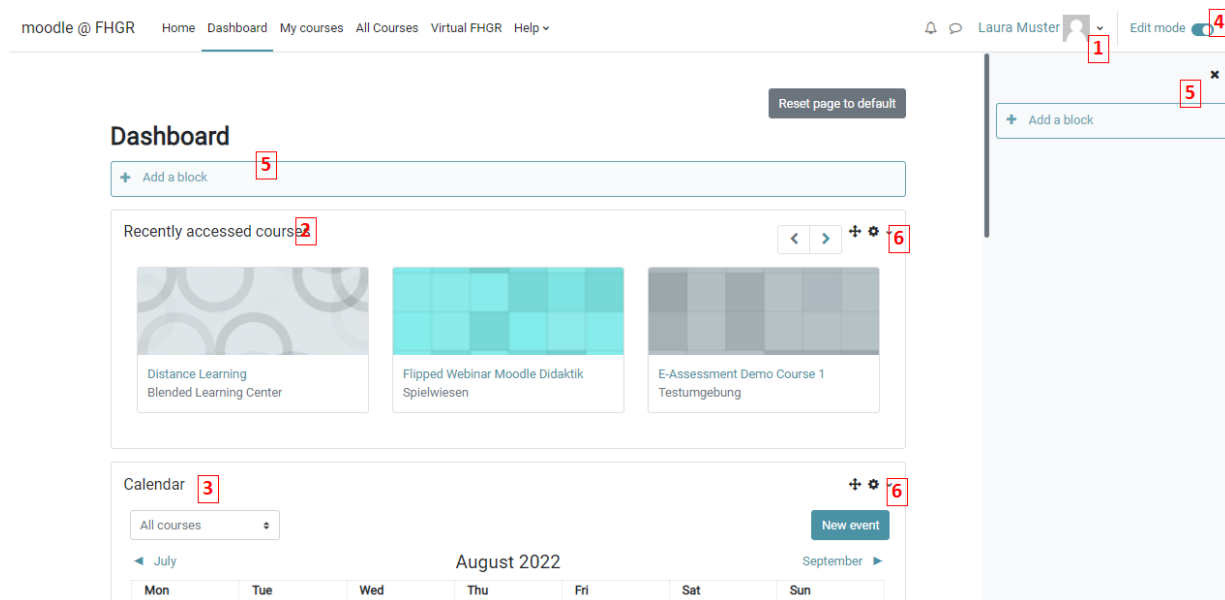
moodle @ FHGR Home Dashboard My courses All Courses Virtual FHGR Help

Laura Muster 1 Edit mode 4

×

5

Add a block

Reset page to default

Dashboard

Add a block 5

Recently accessed courses 2

6

Distance Learning
Blended Learning Center

Flipped Webinar Moodle Didaktik
Spielwiesen

E-Assessment Demo Course 1
Testumgebung

Calendar 3

6

All courses

New event

◄ July August 2022 September ►

| Mon | Tue | Wed | Thu | Fri | Sat | Sun |
|---|---|---|---|---|---|---|